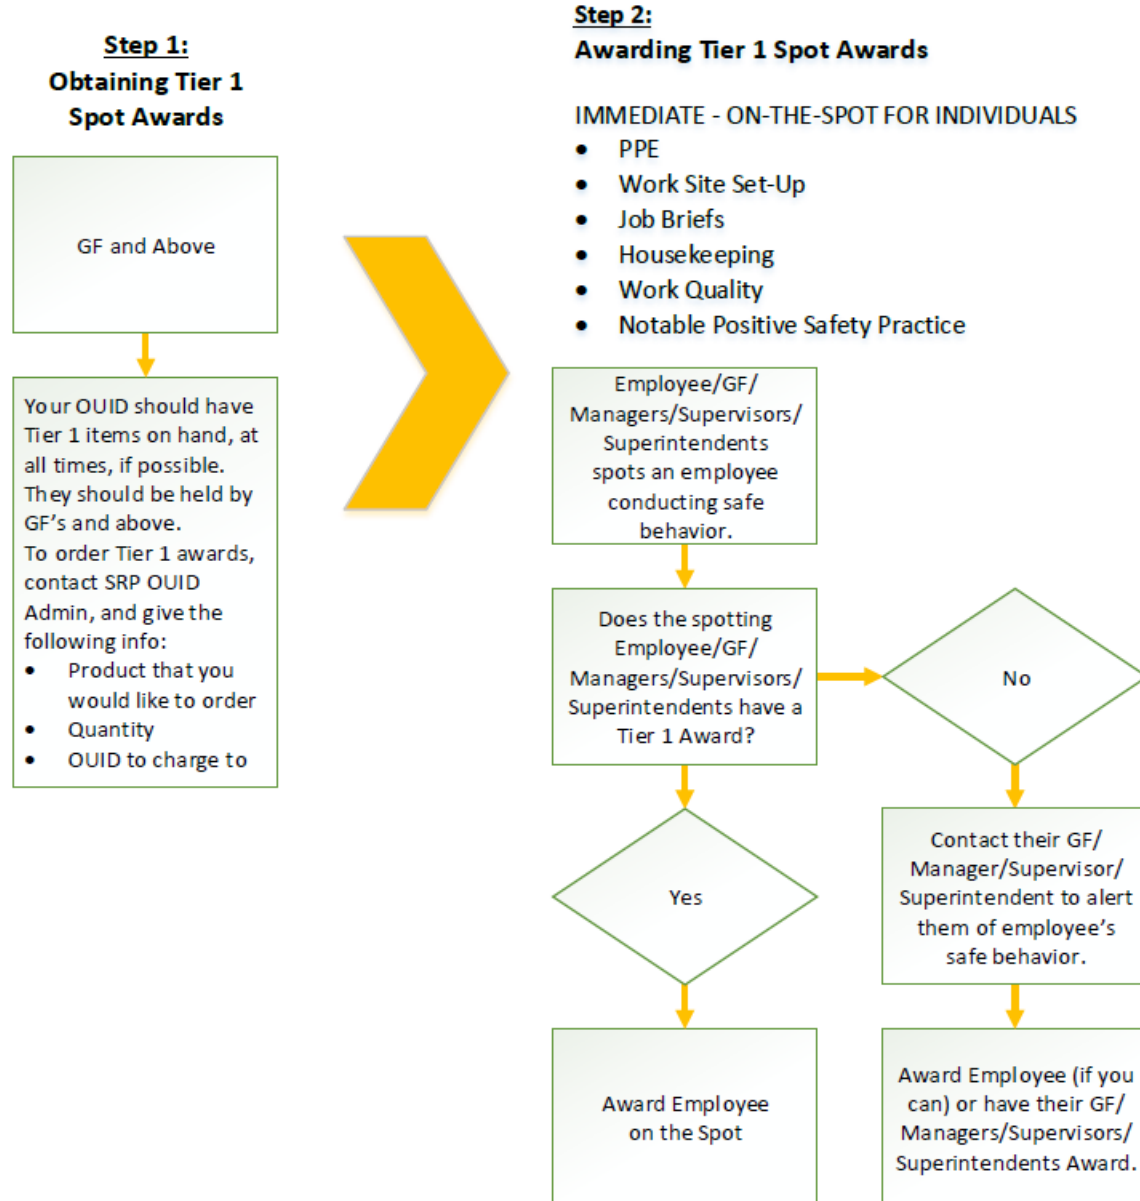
Step 1:
Obtaining Tier 1 Spot Awards

GF and Above

Your OUID should have Tier 1 items on hand, at all times, if possible. They should be held by GF's and above.
To order Tier 1 awards, contact SRP OUID Admin, and give the following info:
- Product that you would like to order
- Quantity
- OUID to charge to

Step 2:
Awarding Tier 1 Spot Awards

IMMEDIATE - ON-THE-SPOT FOR INDIVIDUALS
- PPE
- Work Site Set-Up
- Job Briefs
- Housekeeping
- Work Quality
- Notable Positive Safety Practice

Employee/GF/ Managers/Supervisors/ Superintendents spots an employee conducting safe behavior.

Does the spotting Employee/GF/ Managers/Supervisors/ Superintendents have a Tier 1 Award?

No

Yes

Contact their GF/ Manager/Supervisor/ Superintendent to alert them of employee's safe behavior.

Award Employee on the Spot

Award Employee (if you can) or have their GF/ Managers/Supervisors/ Superintendents Award.